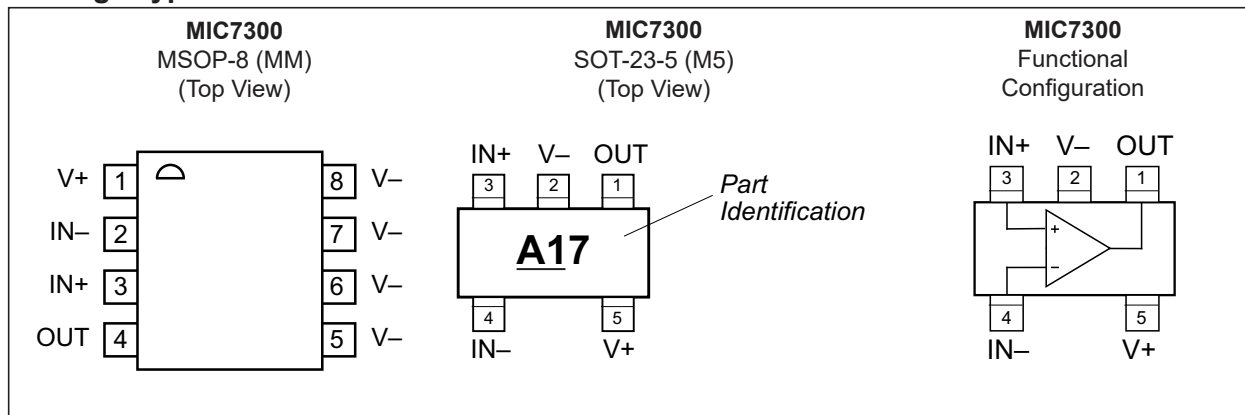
MIC7300
MSOP-8 (MM)
(Top View)

V+ 1
IN– 2
IN+ 3
OUT 4
8 V–
7 V–
6 V–
5 V–

MIC7300
SOT-23-5 (M5)
(Top View)

IN+ V– OUT
3 2 1
Part Identification
A17
4 5
IN– V+

MIC7300
Functional Configuration

IN+ V– OUT
3 2 1
+
–
4 5
IN– V+